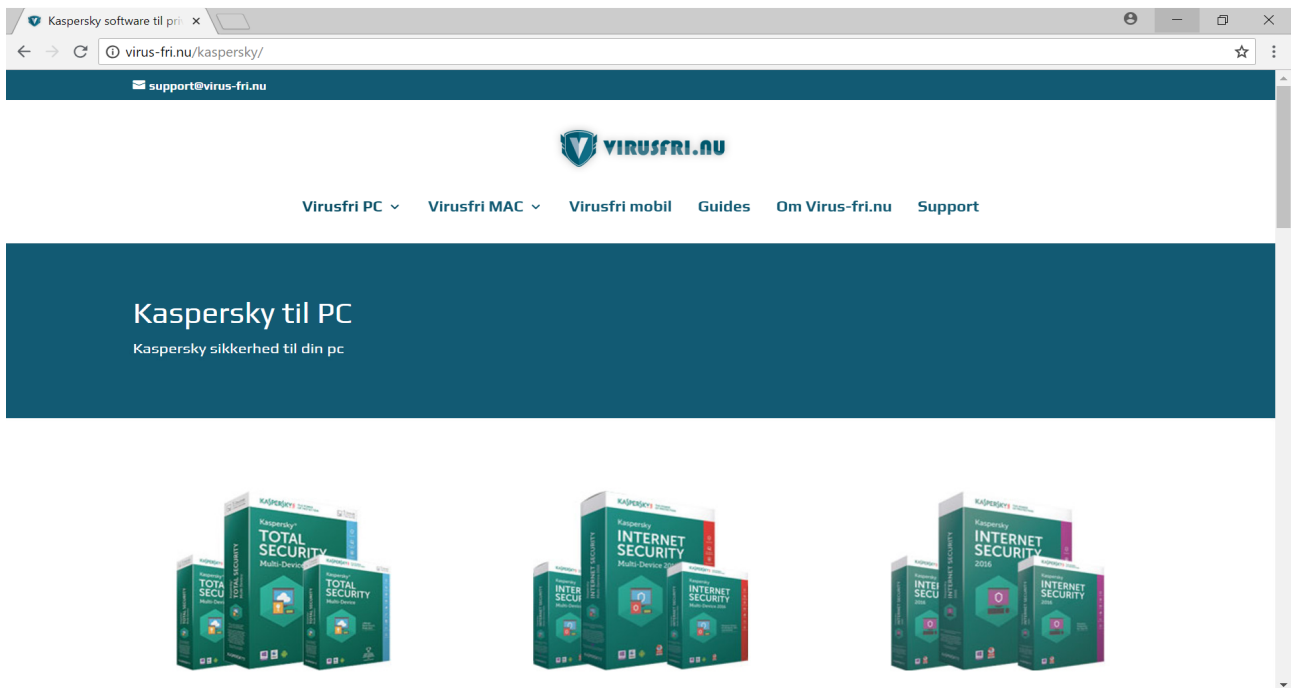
Kaspersky software til pri

virus-fri.nu/kaspersky/

support@virus-fri.nu

VIRUSFRI.NU

Virusfri PC Virusfri MAC Virusfri mobil Guides Om Virus-fri.nu Support

Kaspersky til PC

Kaspersky sikkerhed til din pc

KASPERSKY Kaspersky TOTAL SECURITY Multi-Device

TOTAL SECURITY

KASPERSKY Kaspersky INTERNET SECURITY Multi-Device 2016

INTERNET SECURITY Multi-Device 2016

KASPERSKY Kaspersky INTERNET SECURITY 2016

INTERNET SECURITY 2016